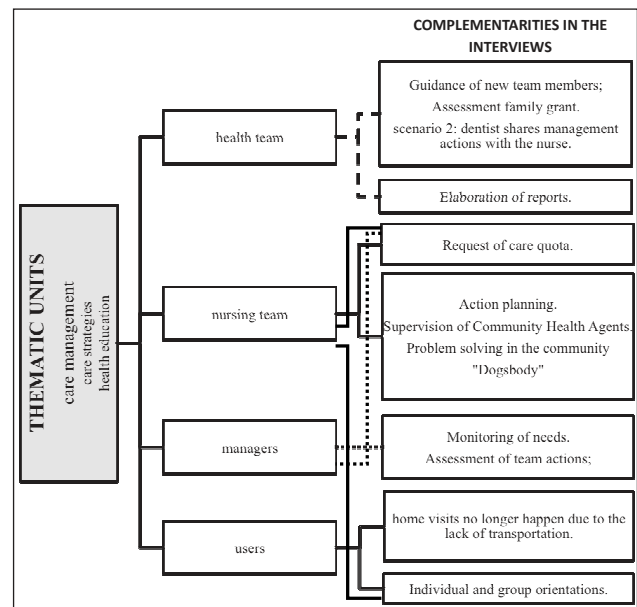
COMPLEMENTARITIES IN THE INTERVIEWS

THEMATIC UNITS
care management
care strategies
health education

health team

nursing team

managers

users

Guidance of new team members;
Assessment family grant.
scenario 2: dentist shares management actions with the nurse.

Elaboration of reports.

Request of care quota.

Action planning.
Supervision of Community Health Agents.
Problem solving in the community
"Dogsbody"

Monitoring of needs.
Assessment of team actions;

home visits no longer happen due to the lack of transportation.

Individual and group orientations.